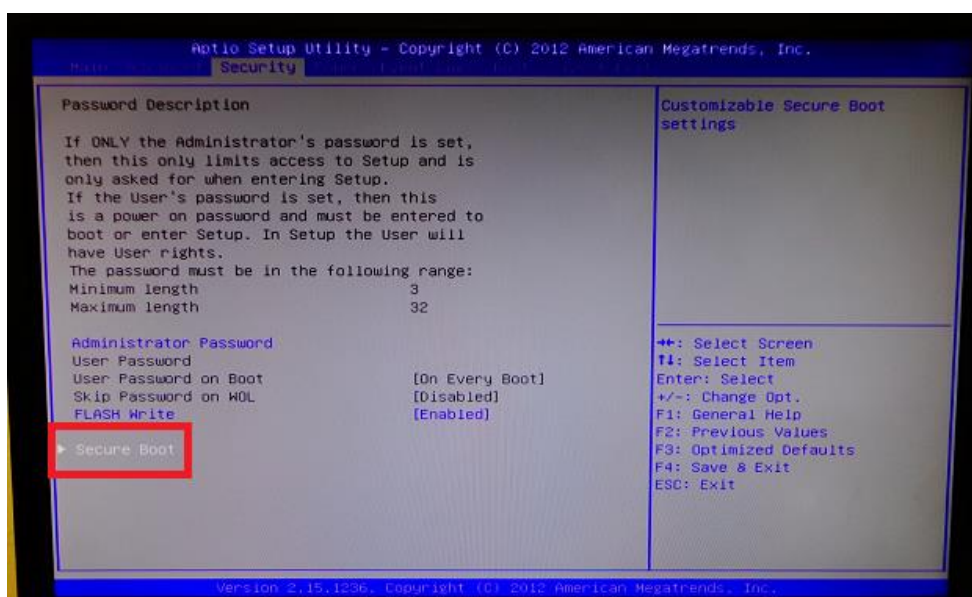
Aptio Setup Utility – Copyright (C) 2012 American Megatrends, Inc.
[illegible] Security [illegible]

Password Description

If ONLY the Administrator's password is set, then this only limits access to Setup and is only asked for when entering Setup.
If the User's password is set, then this is a power on password and must be entered to boot or enter Setup. In Setup the User will have User rights.
The password must be in the following range:
Minimum length 3
Maximum length 32

Administrator Password
User Password
User Password on Boot [On Every Boot]
Skip Password on WOL [Disabled]
FLASH Write [Enabled]

▸ Secure Boot

Customizable Secure Boot settings

→←: Select Screen
↑↓: Select Item
Enter: Select
+/-: Change Opt.
F1: General Help
F2: Previous Values
F3: Optimized Defaults
F4: Save & Exit
ESC: Exit

Version 2.15.1236. Copyright (C) 2012 American Megatrends, Inc.